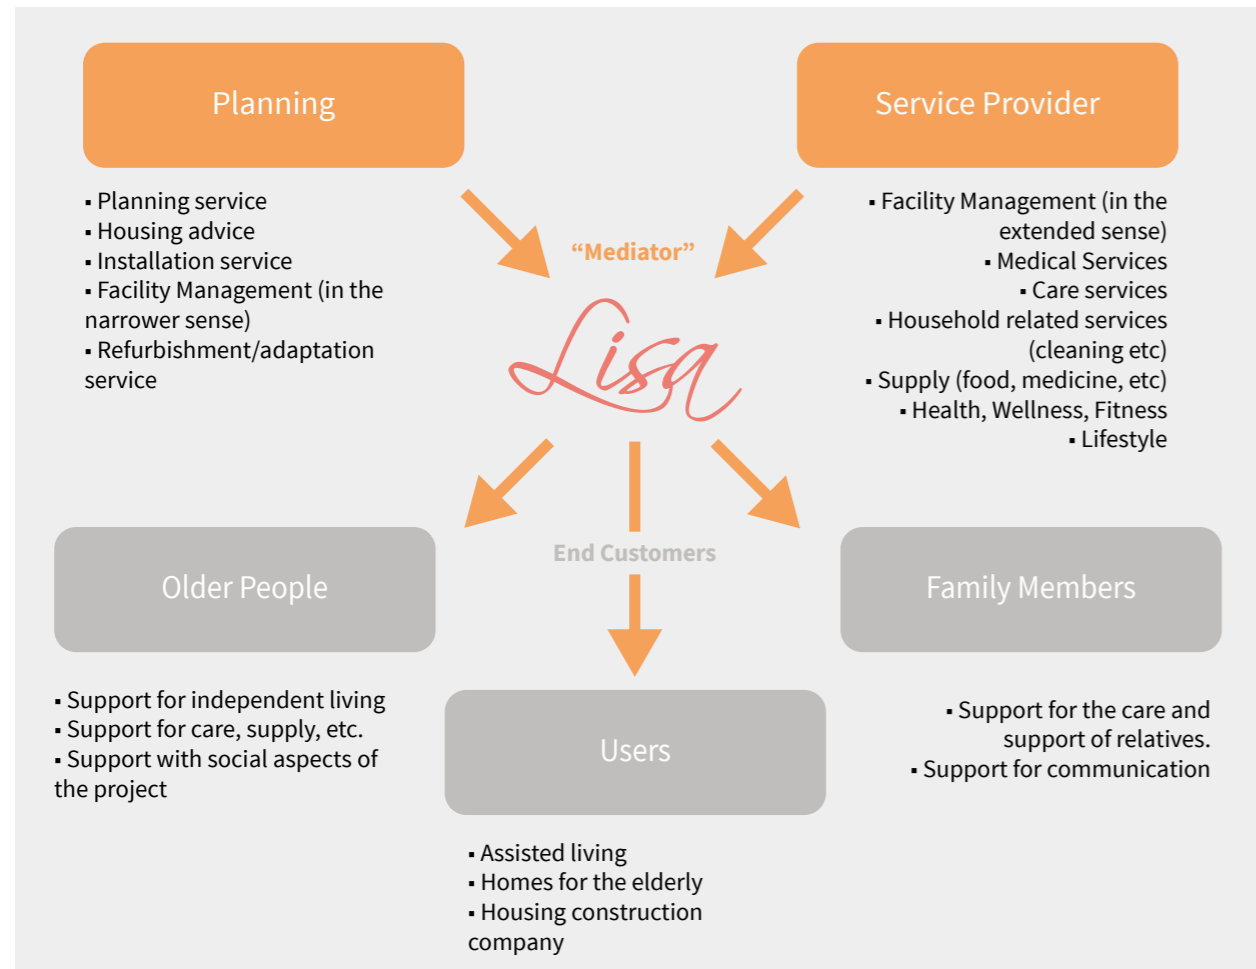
Planning

Service Provider

▪ Planning service
▪ Housing advice
▪ Installation service
▪ Facility Management (in the narrower sense)
▪ Refurbishment/adaptation service

"Mediator"

Lisa

▪ Facility Management (in the extended sense)
▪ Medical Services
▪ Care services
▪ Household related services (cleaning etc)
▪ Supply (food, medicine, etc)
▪ Health, Wellness, Fitness
▪ Lifestyle

End Customers

Older People

Family Members

▪ Support for independent living
▪ Support for care, supply, etc.
▪ Support with social aspects of the project

Users

▪ Support for the care and support of relatives.
▪ Support for communication

▪ Assisted living
▪ Homes for the elderly
▪ Housing construction company